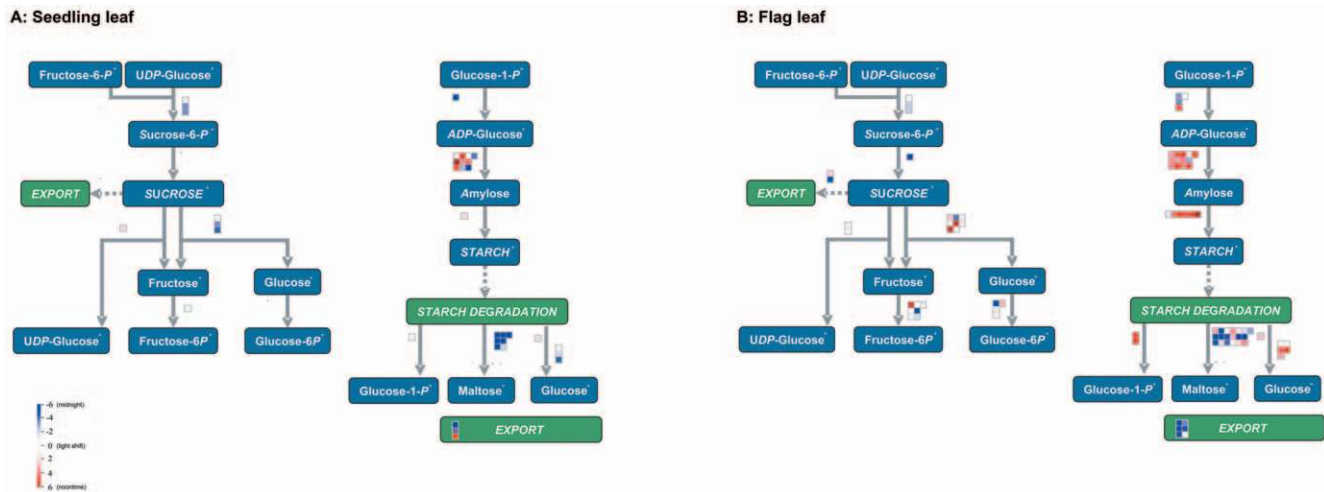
A: Seedling leaf

Fructose-6-*P*
UDP-Glucose
Sucrose-6-*P*
EXPORT
SUCROSE
Fructose
Glucose
UDP-Glucose
Fructose-6*P*
Glucose-6*P*

Glucose-1-*P*
ADP-Glucose
Amylose
STARCH
STARCH DEGRADATION
Glucose-1-*P*
Maltose
Glucose
EXPORT

-6 (midnight)
-4
-2
0 (light shift)
2
4
6 (noontime)

B: Flag leaf

Fructose-6-*P*
UDP-Glucose
Sucrose-6-*P*
EXPORT
SUCROSE
Fructose
Glucose
UDP-Glucose
Fructose-6*P*
Glucose-6*P*

Glucose-1-*P*
ADP-Glucose
Amylose
STARCH
STARCH DEGRADATION
Glucose-1-*P*
Maltose
Glucose
EXPORT